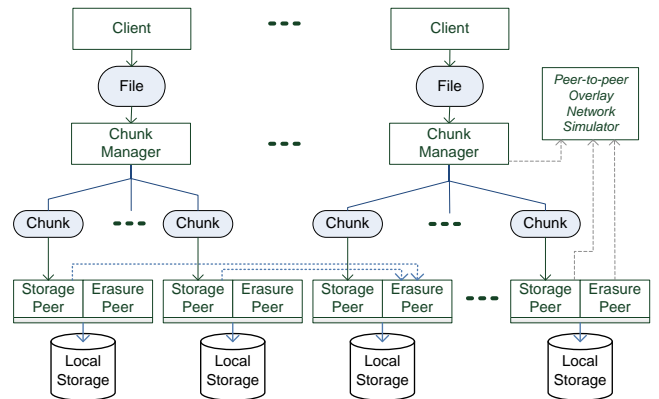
Client

...

Client

File

File

Peer-to-peer Overlay Network Simulator

Chunk Manager

...

Chunk Manager

Chunk

...

Chunk

Chunk

...

Chunk

Storage Peer

Erasure Peer

Storage Peer

Erasure Peer

Storage Peer

Erasure Peer

...

Storage Peer

Erasure Peer

Local Storage

Local Storage

Local Storage

Local Storage